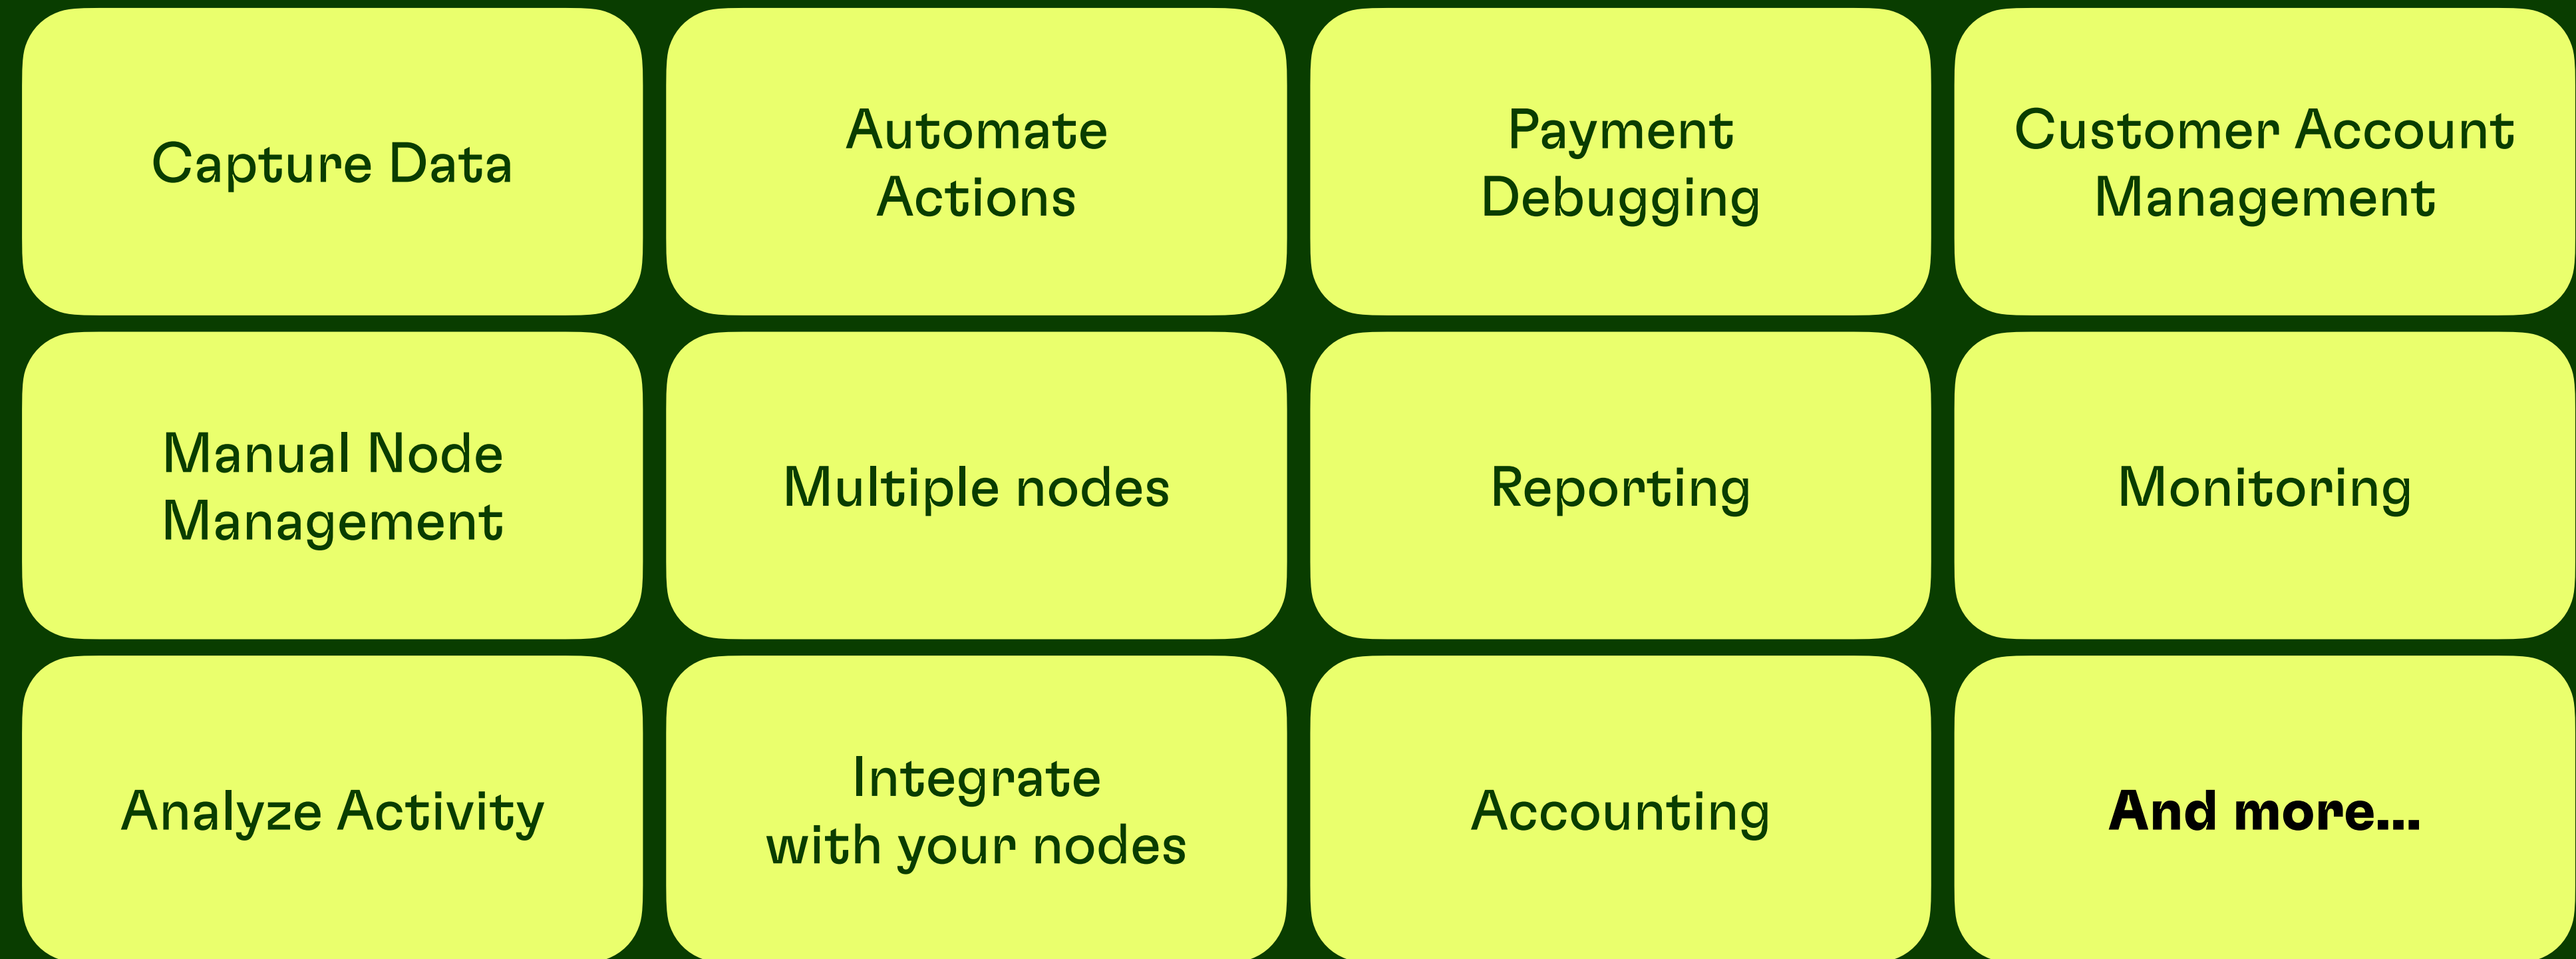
Capture Data

Automate Actions

Payment Debugging

Customer Account Management

Manual Node Management

Multiple nodes

Reporting

Monitoring

Analyze Activity

Integrate with your nodes

Accounting

And more...